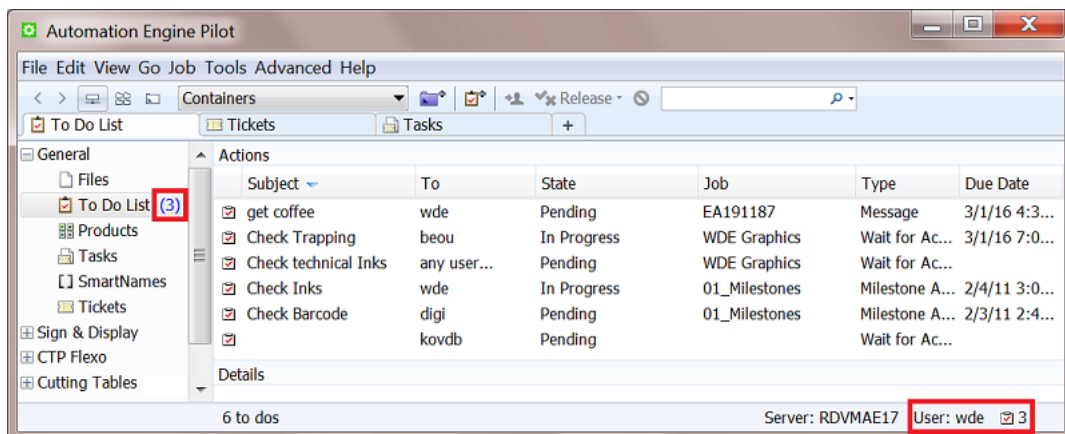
Automation Engine Pilot

File Edit View Go Job Tools Advanced Help

Containers

Release

To Do List | Tickets | Tasks | +

General
Files
To Do List (3)
Products
Tasks
SmartNames
Tickets
Sign & Display
CTP Flexo
Cutting Tables

Actions

| Subject | To | State | Job | Type | Due Date |
|---|---|---|---|---|---|
| get coffee | wde | Pending | EA191187 | Message | 3/1/16 4:3... |
| Check Trapping | beou | In Progress | WDE Graphics | Wait for Ac... | 3/1/16 7:0... |
| Check technical Inks | any user... | Pending | WDE Graphics | Wait for Ac... | |
| Check Inks | wde | In Progress | 01_Milestones | Milestone A... | 2/4/11 3:0... |
| Check Barcode | digi | Pending | 01_Milestones | Milestone A... | 2/3/11 2:4... |
| | kovdb | Pending | | Wait for Ac... | |

Details

6 to dos

Server: RDVMAE17

User: wde 3